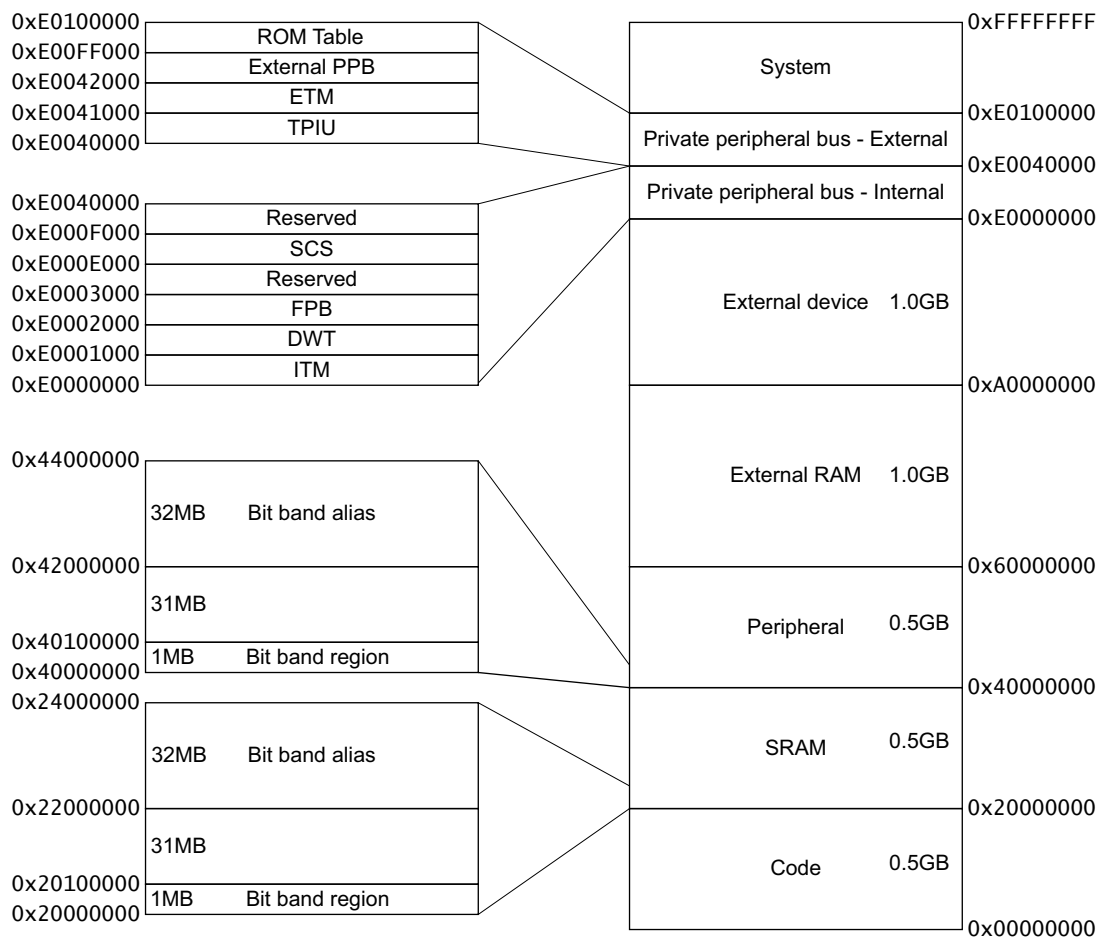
0xE0100000
ROM Table
0xE00FF000
External PPB
0xE0042000
ETM
0xE0041000
TPIU
0xE0040000

0xE0040000
Reserved
0xE000F000
SCS
0xE000E000
Reserved
0xE0003000
FPB
0xE0002000
DWT
0xE0001000
ITM
0xE0000000

0x44000000
32MB Bit band alias
0x42000000
31MB
0x40100000
1MB Bit band region
0x40000000

0x24000000
32MB Bit band alias
0x22000000
31MB
0x20100000
1MB Bit band region
0x20000000

0xFFFFFFFF
System
0xE0100000
Private peripheral bus - External
0xE0040000
Private peripheral bus - Internal
0xE0000000
External device 1.0GB
0xA0000000
External RAM 1.0GB
0x60000000
Peripheral 0.5GB
0x40000000
SRAM 0.5GB
0x20000000
Code 0.5GB
0x00000000